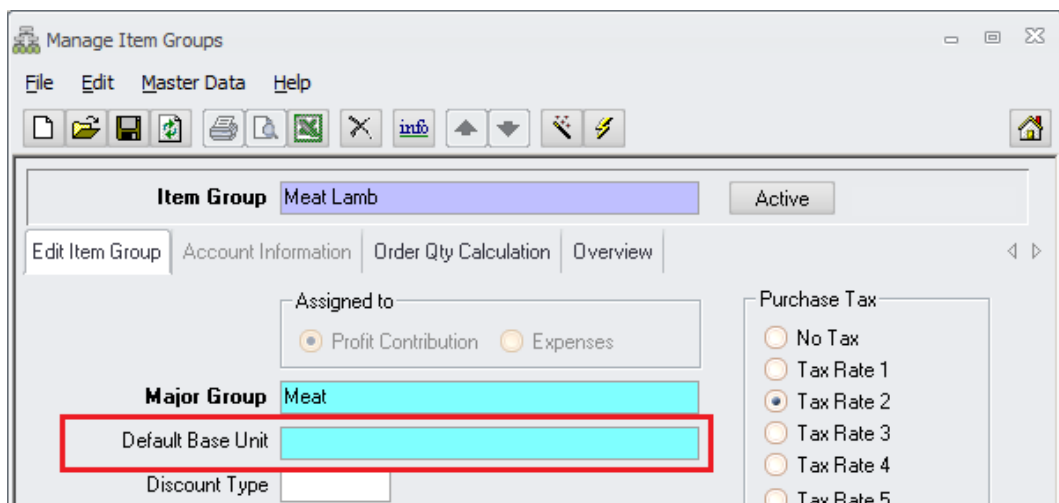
Manage Item Groups

File Edit Master Data Help

info

Item Group Meat Lamb

Active

Edit Item Group | Account Information | Order Qty Calculation | Overview

Assigned to
Profit Contribution
Expenses

Purchase Tax
No Tax
Tax Rate 1
Tax Rate 2
Tax Rate 3
Tax Rate 4
Tax Rate 5

Major Group Meat

Default Base Unit

Discount Type